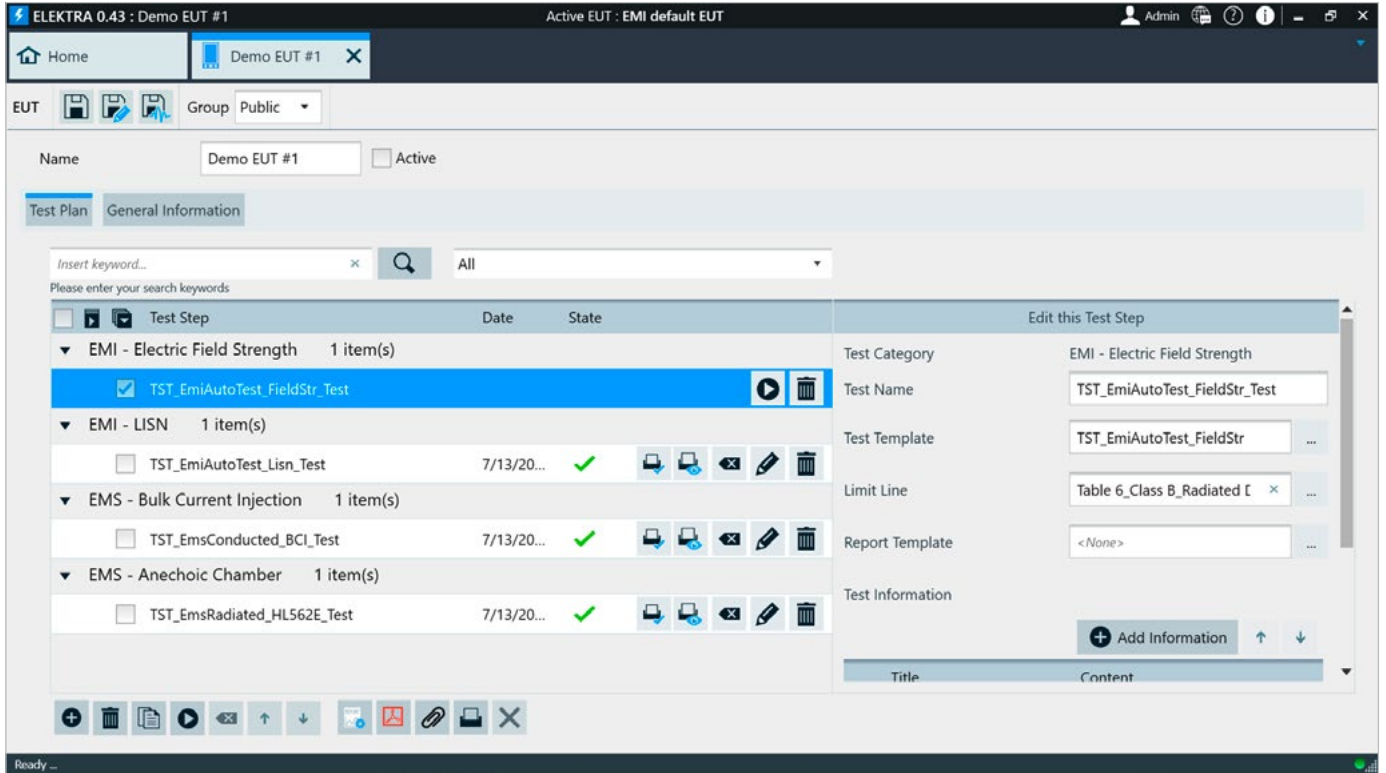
ELEKTRA 0.43 : Demo EUT #1

Active EUT : EMI default EUT

Admin

Home

Demo EUT #1

EUT

Group Public

Name Demo EUT #1

Active

Test Plan General Information

Insert keyword...

Please enter your search keywords

All

Test Step Date State

EMI - Electric Field Strength 1 item(s)

TST_EmiAutoTest_FieldStr_Test

EMI - LISN 1 item(s)

TST_EmiAutoTest_Lisn_Test 7/13/20...

EMS - Bulk Current Injection 1 item(s)

TST_EmsConducted_BCI_Test 7/13/20...

EMS - Anechoic Chamber 1 item(s)

TST_EmsRadiated_HL562E_Test 7/13/20...

Edit this Test Step

Test Category EMI - Electric Field Strength

Test Name TST_EmiAutoTest_FieldStr_Test

Test Template TST_EmiAutoTest_FieldStr ...

Limit Line Table 6_Class B_Radiated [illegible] ...

Report Template <None> ...

Test Information

Add Information

Title Content

Ready ...